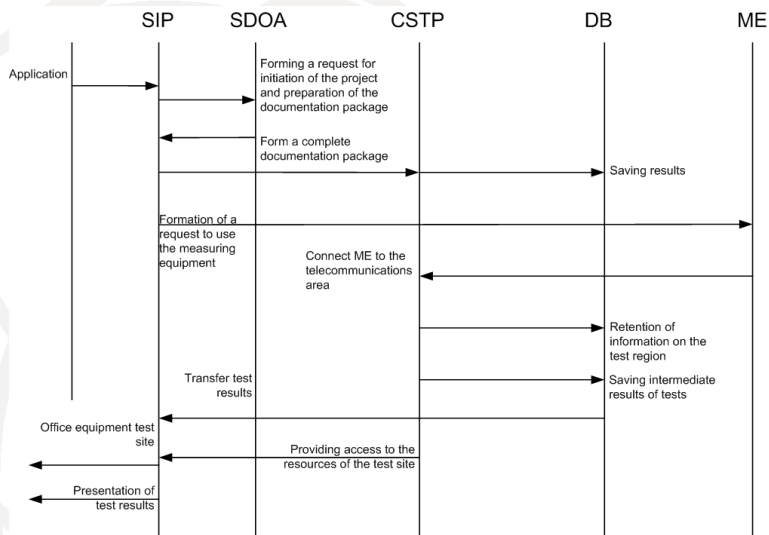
SIP SDOA CSTP DB ME

Application

Forming a request for initiation of the project and preparation of the documentation package

Form a complete documentation package

Saving results

Formation of a request to use the measuring equipment

Connect ME to the telecommunications area

Retention of information on the test region

Transfer test results

Saving intermediate results of tests

Office equipment test site

Providing access to the resources of the test site

Presentation of test results